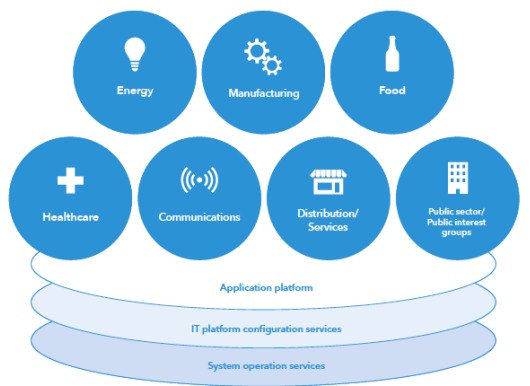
Energy

Manufacturing

Food

Healthcare

Communications

Distribution/ Services

Public sector/ Public interest groups

Application platform

IT platform configuration services

System operation services